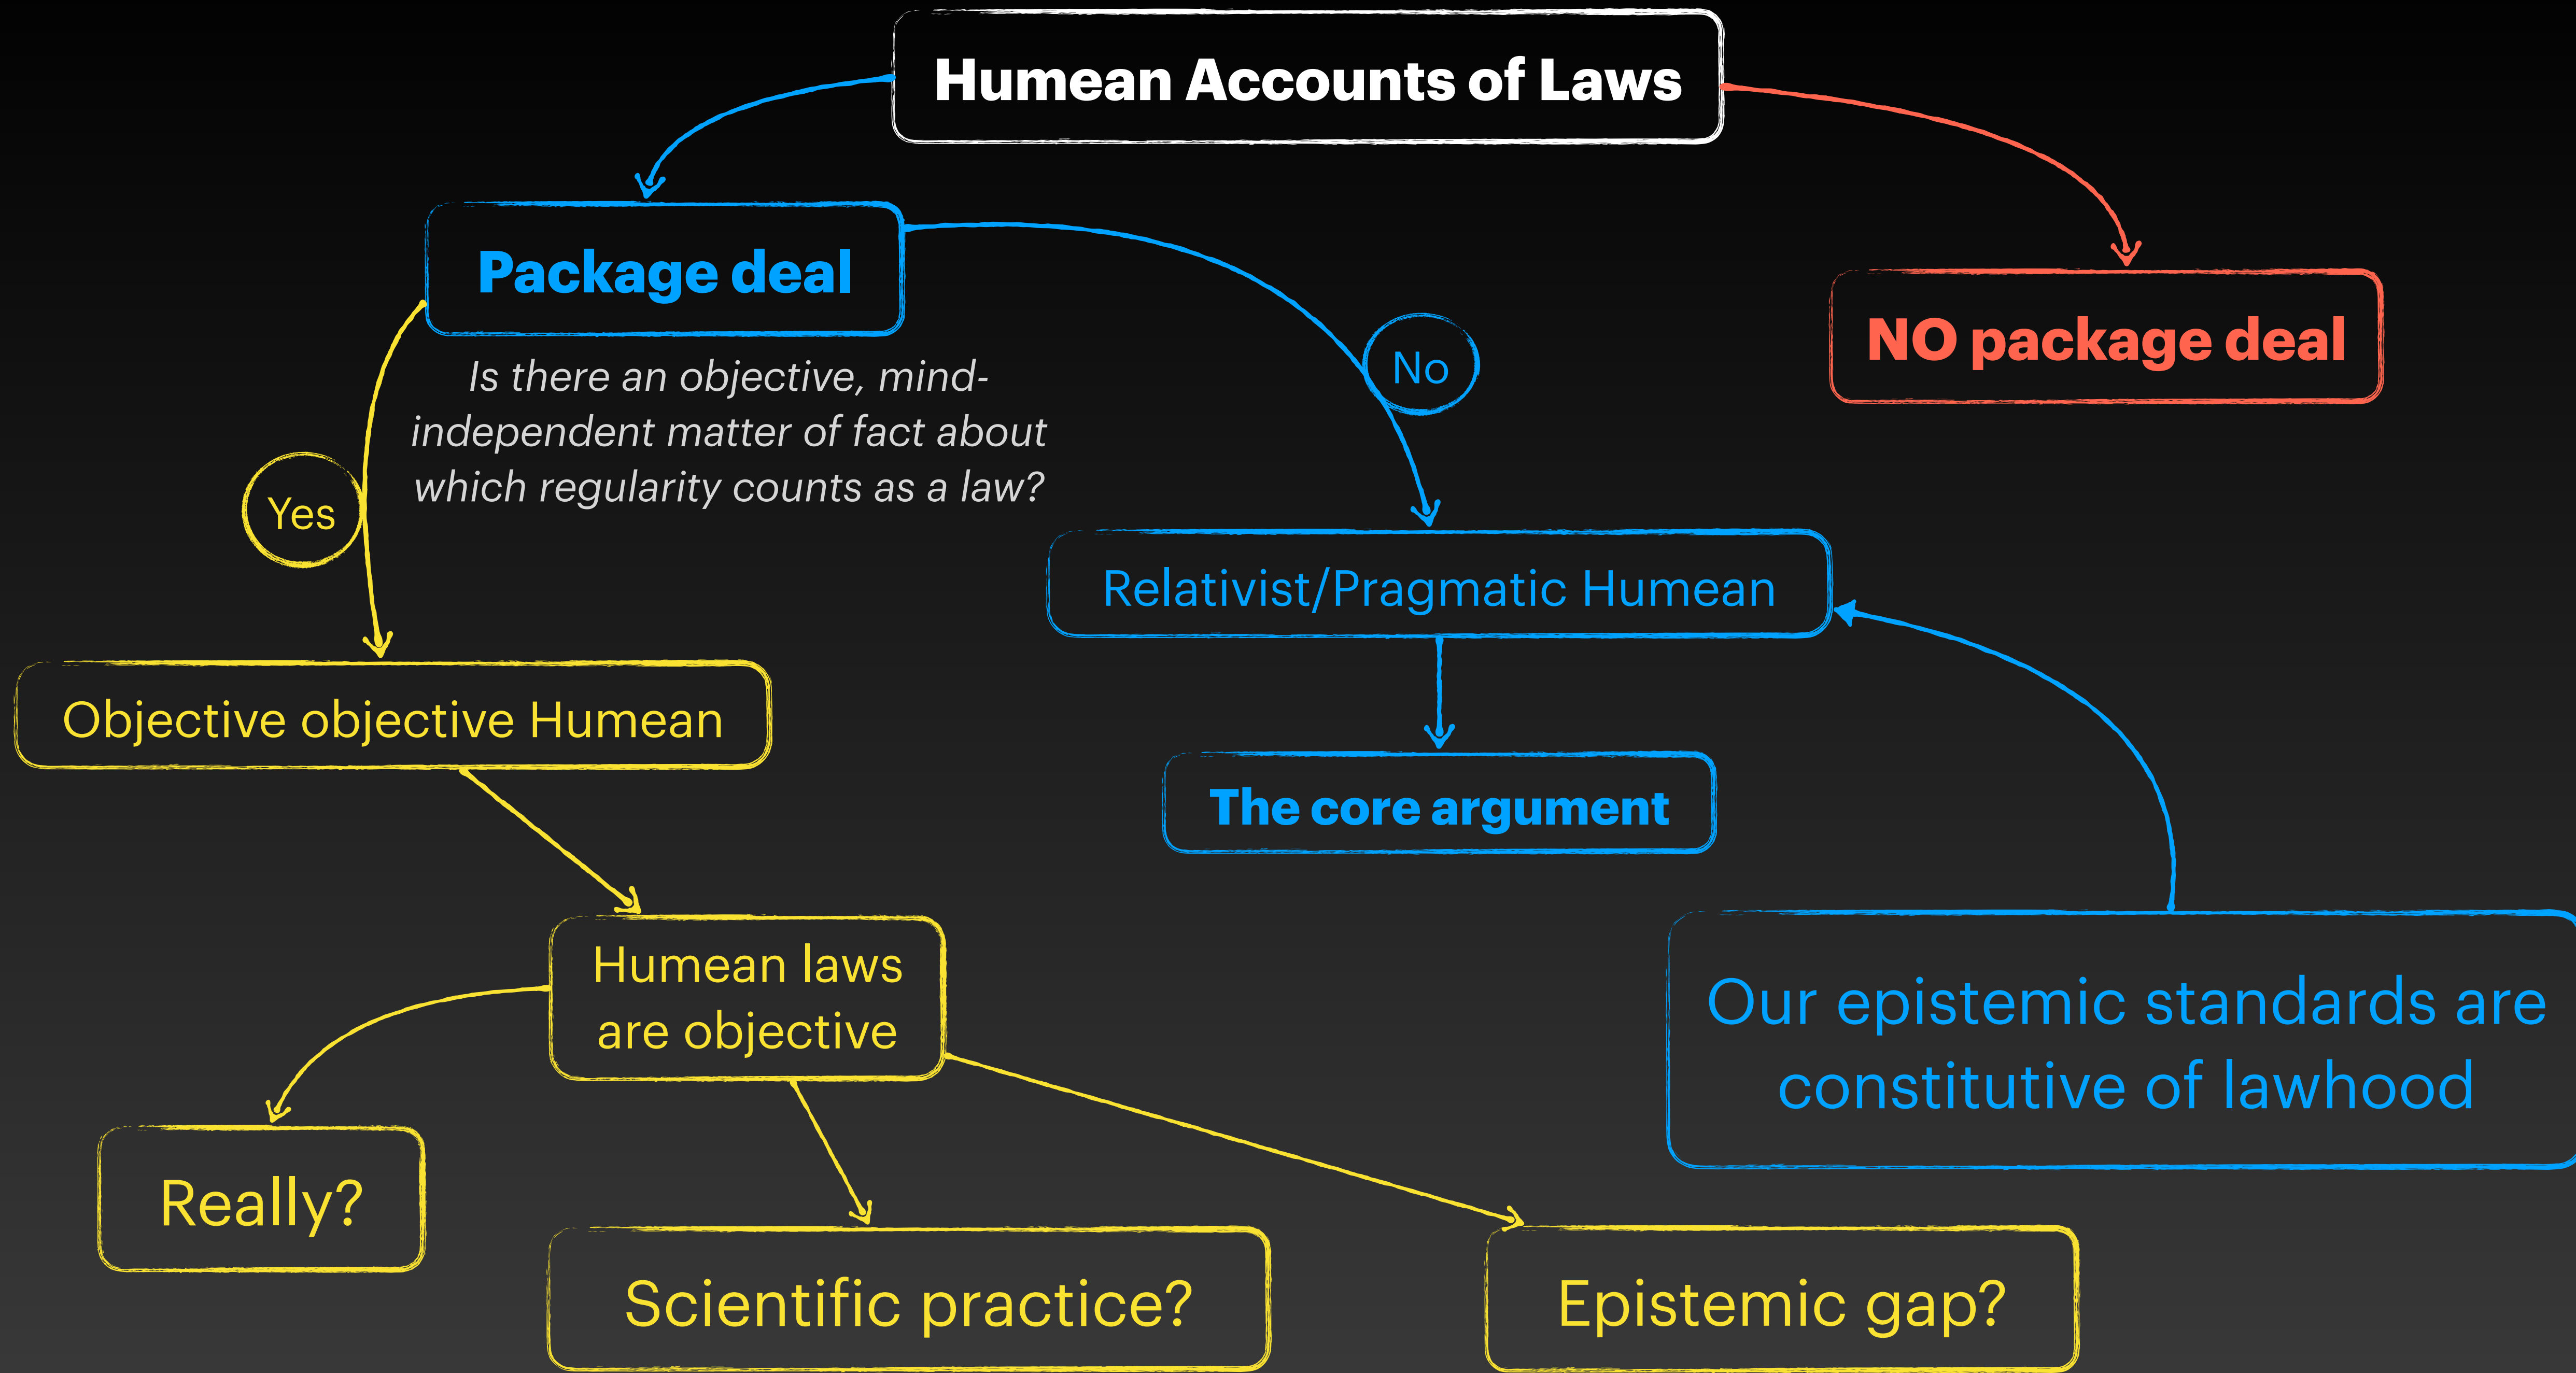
Humean Accounts of Laws

Package deal

NO package deal

Is there an objective, mind-independent matter of fact about which regularity counts as a law?

Yes

No

Relativist/Pragmatic Humean

Objective objective Humean

The core argument

Humean laws are objective

Our epistemic standards are constitutive of lawhood

Really?

Scientific practice?

Epistemic gap?